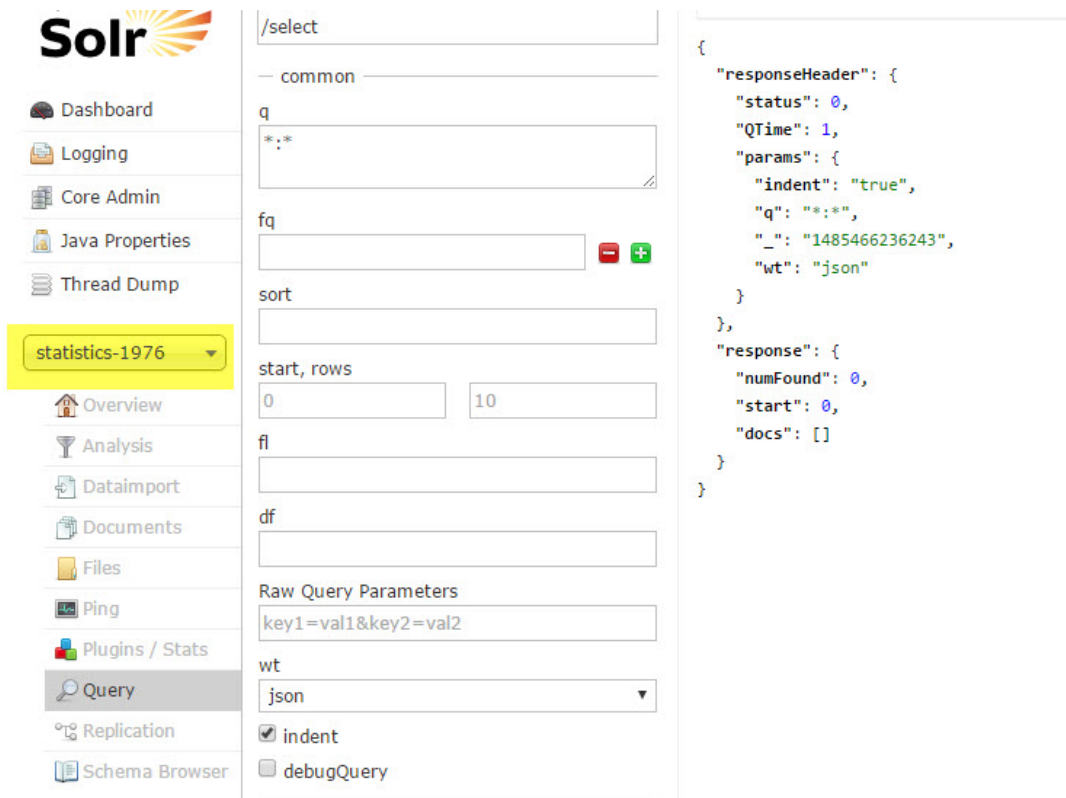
Solr

Dashboard
Logging
Core Admin
Java Properties
Thread Dump

statistics-1976

Overview
Analysis
Dataimport
Documents
Files
Ping
Plugins / Stats
Query
Replication
Schema Browser

/select

common

q
*:*

fq

sort

start, rows
0
10

fl

df

Raw Query Parameters
key1=val1&key2=val2

wt
json

indent
debugQuery

{
  "responseHeader": {
    "status": 0,
    "QTime": 1,
    "params": {
      "indent": "true",
      "q": "*:*",
      "_": "1485466236243",
      "wt": "json"
    }
  },
  "response": {
    "numFound": 0,
    "start": 0,
    "docs": []
  }
}